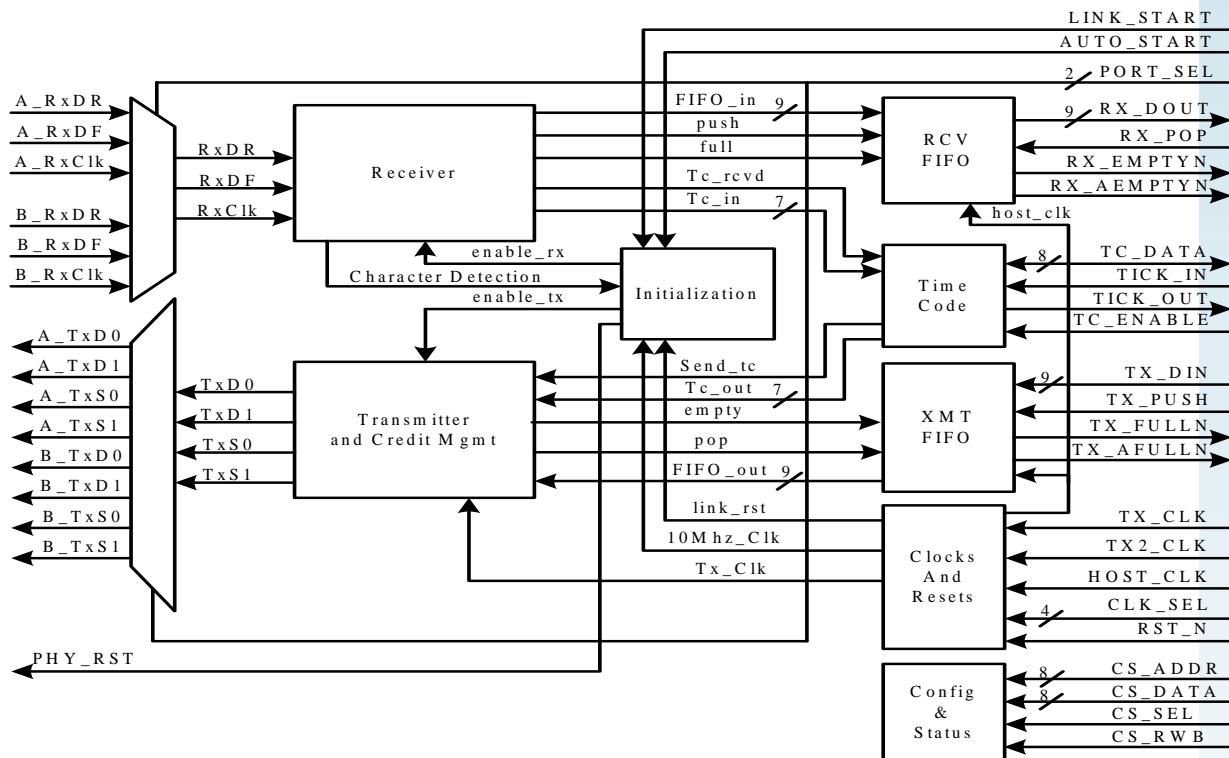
LINK_START
AUTO_START
2 PORT_SEL
A_RxDR
A_RxDF
A_RxClk
B_RxDR
B_RxDF
B_RxClk
RxDR
RxDF
RxClk
Receiver
FIFO_in 9
push
full
Tc_rcvd
Tc_in 7
RCV FIFO
9 RX_DOUT
RX_POP
RX_EMPTYN
RX_AEMPTYN
host_clk
enable_rx
Character Detection
enable_tx
Initialization
Time Code
8 TC_DATA
TICK_IN
TICK_OUT
TC_ENABLE
A_TxD0
A_TxD1
A_TxS0
A_TxS1
B_TxD0
B_TxD1
B_TxS0
B_TxS1
TxD0
TxD1
TxS0
TxS1
Transmitter and Credit Mgmt
Send_tc
Tc_out 7
empty
pop
FIFO_out 9
link_rst
10Mhz_Clk
Tx_Clk
XMT FIFO
9 TX_DIN
TX_PUSH
TX_FULLN
TX_AFULLN
Clocks And Resets
TX_CLK
TX2_CLK
HOST_CLK
4 CLK_SEL
RST_N
PHY_RST
Config & Status
8 CS_ADDR
8 CS_DATA
CS_SEL
CS_RWB